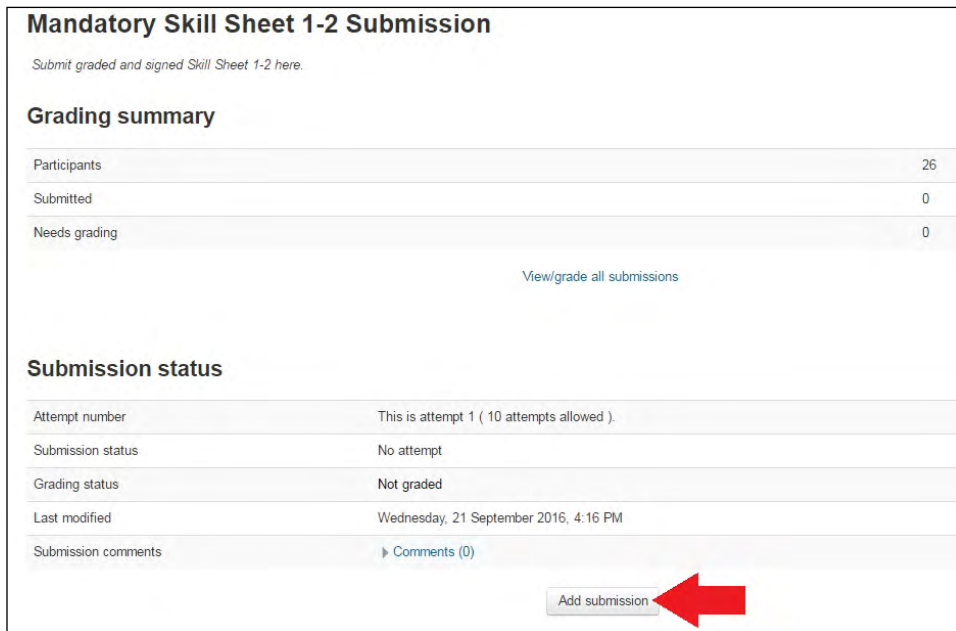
Mandatory Skill Sheet 1-2 Submission

Submit graded and signed Skill Sheet 1-2 here.

Grading summary

| Participants | 26 |
|---|---|
| Submitted | 0 |
| Needs grading | 0 |

View/grade all submissions

Submission status

| Attempt number | This is attempt 1 ( 10 attempts allowed ). |
|---|---|
| Submission status | No attempt |
| Grading status | Not graded |
| Last modified | Wednesday, 21 September 2016, 4:16 PM |
| Submission comments | Comments (0) |

Add submission